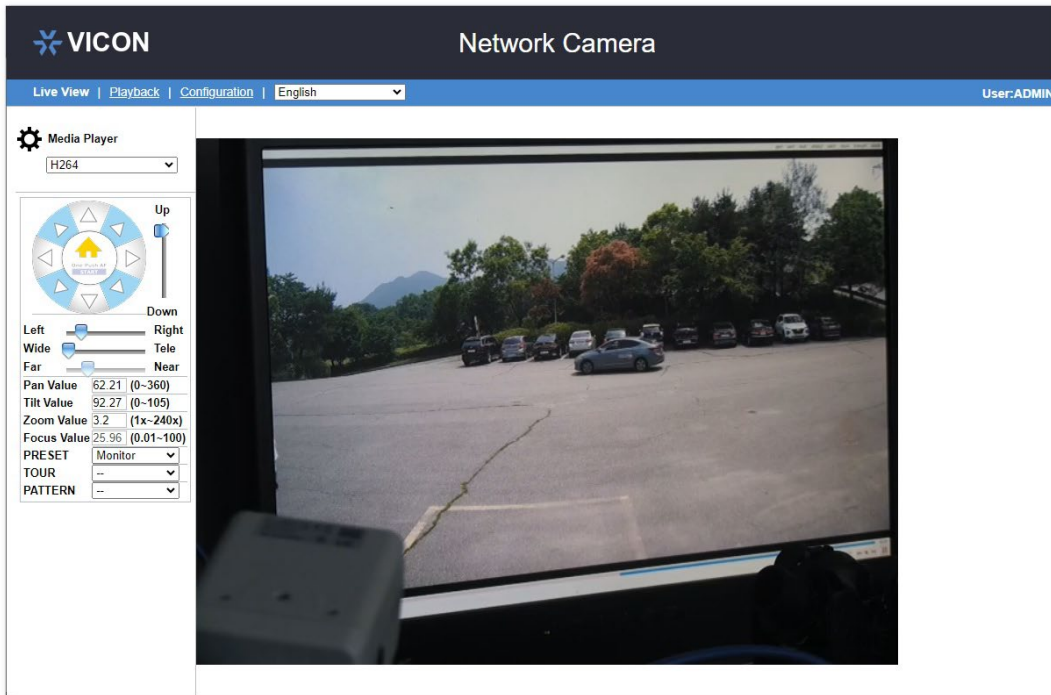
VICON

Network Camera

Live View | Playback | Configuration | English

User:ADMIN

Media Player

H264

Up

Down

Left Right

Wide Tele

Far Near

Pan Value 62.21 (0~360)

Tilt Value 92.27 (0~105)

Zoom Value 3.2 (1x~240x)

Focus Value 25.96 (0.01~100)

PRESET Monitor

TOUR --

PATTERN --